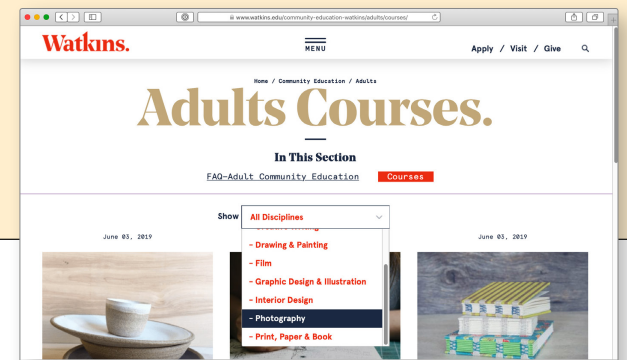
www.watkins.edu/community-education-watkins/adults/courses/

Watkins.

MENU

Apply / Visit / Give

Home / Community Education / Adults

Adults Courses.

In This Section

FAQ-Adult Community Education

Courses

Show All Disciplines

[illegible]

- Drawing & Painting

- Film

- Graphic Design & Illustration

- Interior Design

- Photography

- Print, Paper & Book

June 03, 2019

June 03, 2019